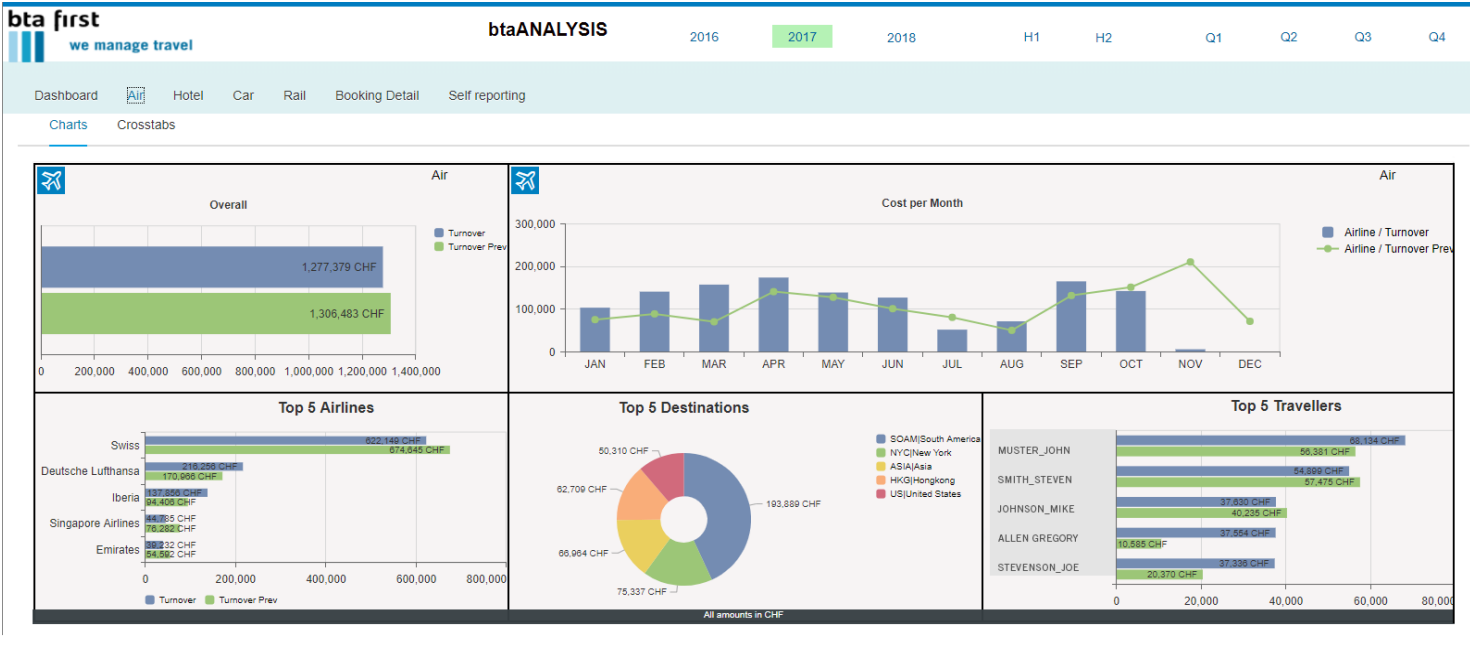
bta first
we manage travel

btaANALYSIS

2016 2017 2018 H1 H2 Q1 Q2 Q3 Q4

Dashboard Air Hotel Car Rail Booking Detail Self reporting

Charts Crosstabs

Air

Overall

Turnover
Turnover Prev

1,277,379 CHF
1,306,483 CHF

0 200,000 400,000 600,000 800,000 1,000,000 1,200,000 1,400,000

Air

Cost per Month

Airline / Turnover
Airline / Turnover Prev

300,000
200,000
100,000
0

JAN FEB MAR APR MAY JUN JUL AUG SEP OCT NOV DEC

Top 5 Airlines

Swiss 622,149 CHF 674,645 CHF
Deutsche Lufthansa 216,256 CHF 170,966 CHF
Iberia 137,856 CHF 94,406 CHF
Singapore Airlines 44,765 CHF 76,282 CHF
Emirates 39,232 CHF 54,592 CHF

0 200,000 400,000 600,000 800,000

Turnover Turnover Prev

Top 5 Destinations

50,310 CHF
62,709 CHF
66,964 CHF
75,337 CHF
193,889 CHF

SOAM|South America
NYC|New York
ASIA|Asia
HKG|Hongkong
US|United States

Top 5 Travellers

MUSTER_JOHN 68,134 CHF 56,381 CHF
SMITH_STEVEN 54,899 CHF 57,475 CHF
JOHNSON_MIKE 37,630 CHF 40,235 CHF
ALLEN GREGORY 37,554 CHF 10,585 CHF
STEVENSON_JOE 37,336 CHF 20,370 CHF

0 20,000 40,000 60,000 80,000

All amounts in CHF